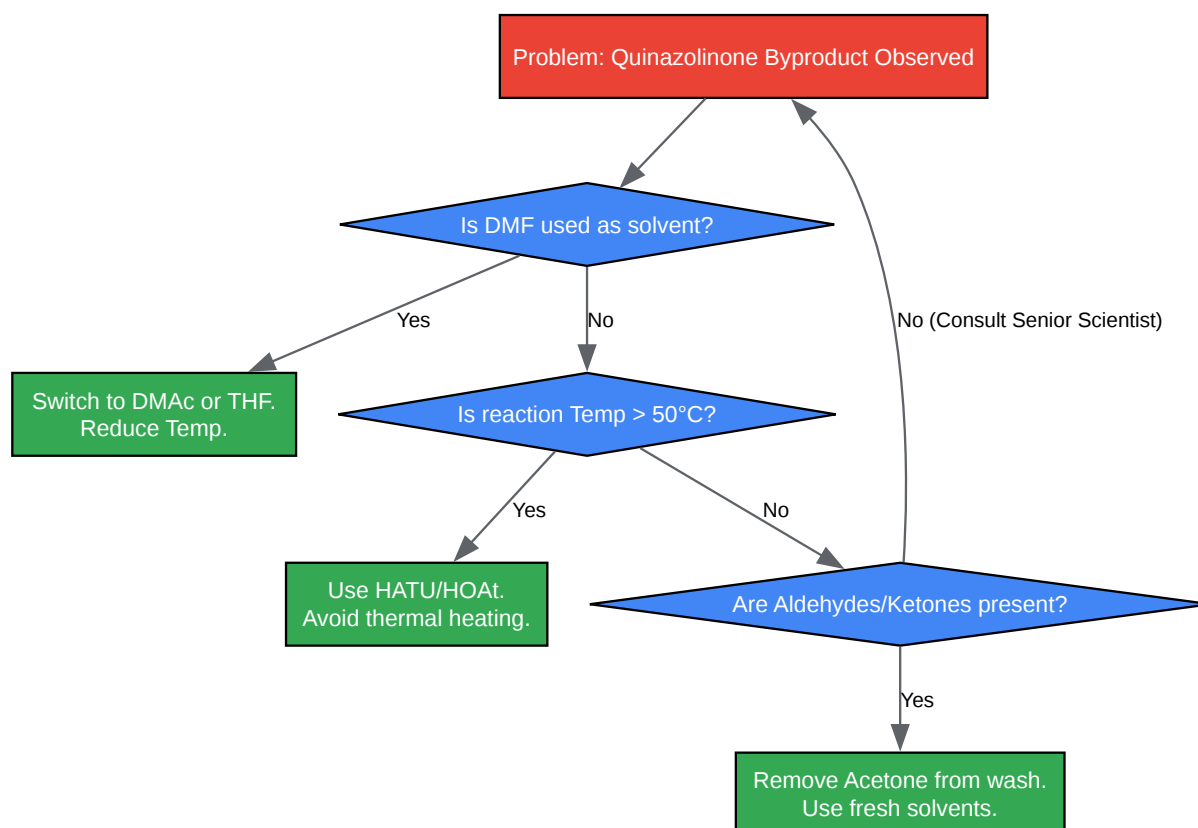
Problem: Quinazolinone Byproduct Observed

Is DMF used as solvent?

Yes

No

Switch to DMAc or THF. Reduce Temp.

Is reaction Temp > 50°C?

No (Consult Senior Scientist)

Yes

No

Use HATU/HOAt. Avoid thermal heating.

Are Aldehydes/Ketones present?

Yes

Remove Acetone from wash. Use fresh solvents.